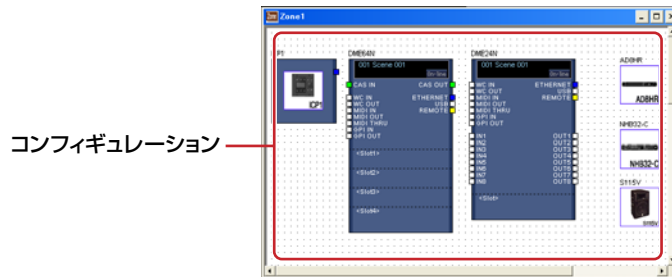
Zone1

P1

ICP1

DME64N

001 Scene 001

On-line

CAS IN
CAS OUT
WC IN
WC OUT
MIDI IN
MIDI OUT
MIDI THRU
GPI IN
GPI OUT
ETHERNET
USB
REMOTE

<Slot1>

<Slot2>

<Slot3>

<Slot4>

DME24N

001 Scene 001

On-line

WC IN
WC OUT
MIDI IN
MIDI OUT
MIDI THRU
GPI IN
GPI OUT
ETHERNET
USB
REMOTE

IN1
IN2
IN3
IN4
IN5
IN6
IN7
IN8
OUT1
OUT2
OUT3
OUT4
OUT5
OUT6
OUT7
OUT8

<Slot>

AD8HR

AD8HR

NHB32-C

NHB32-C

S115V

コンフィギュレーション